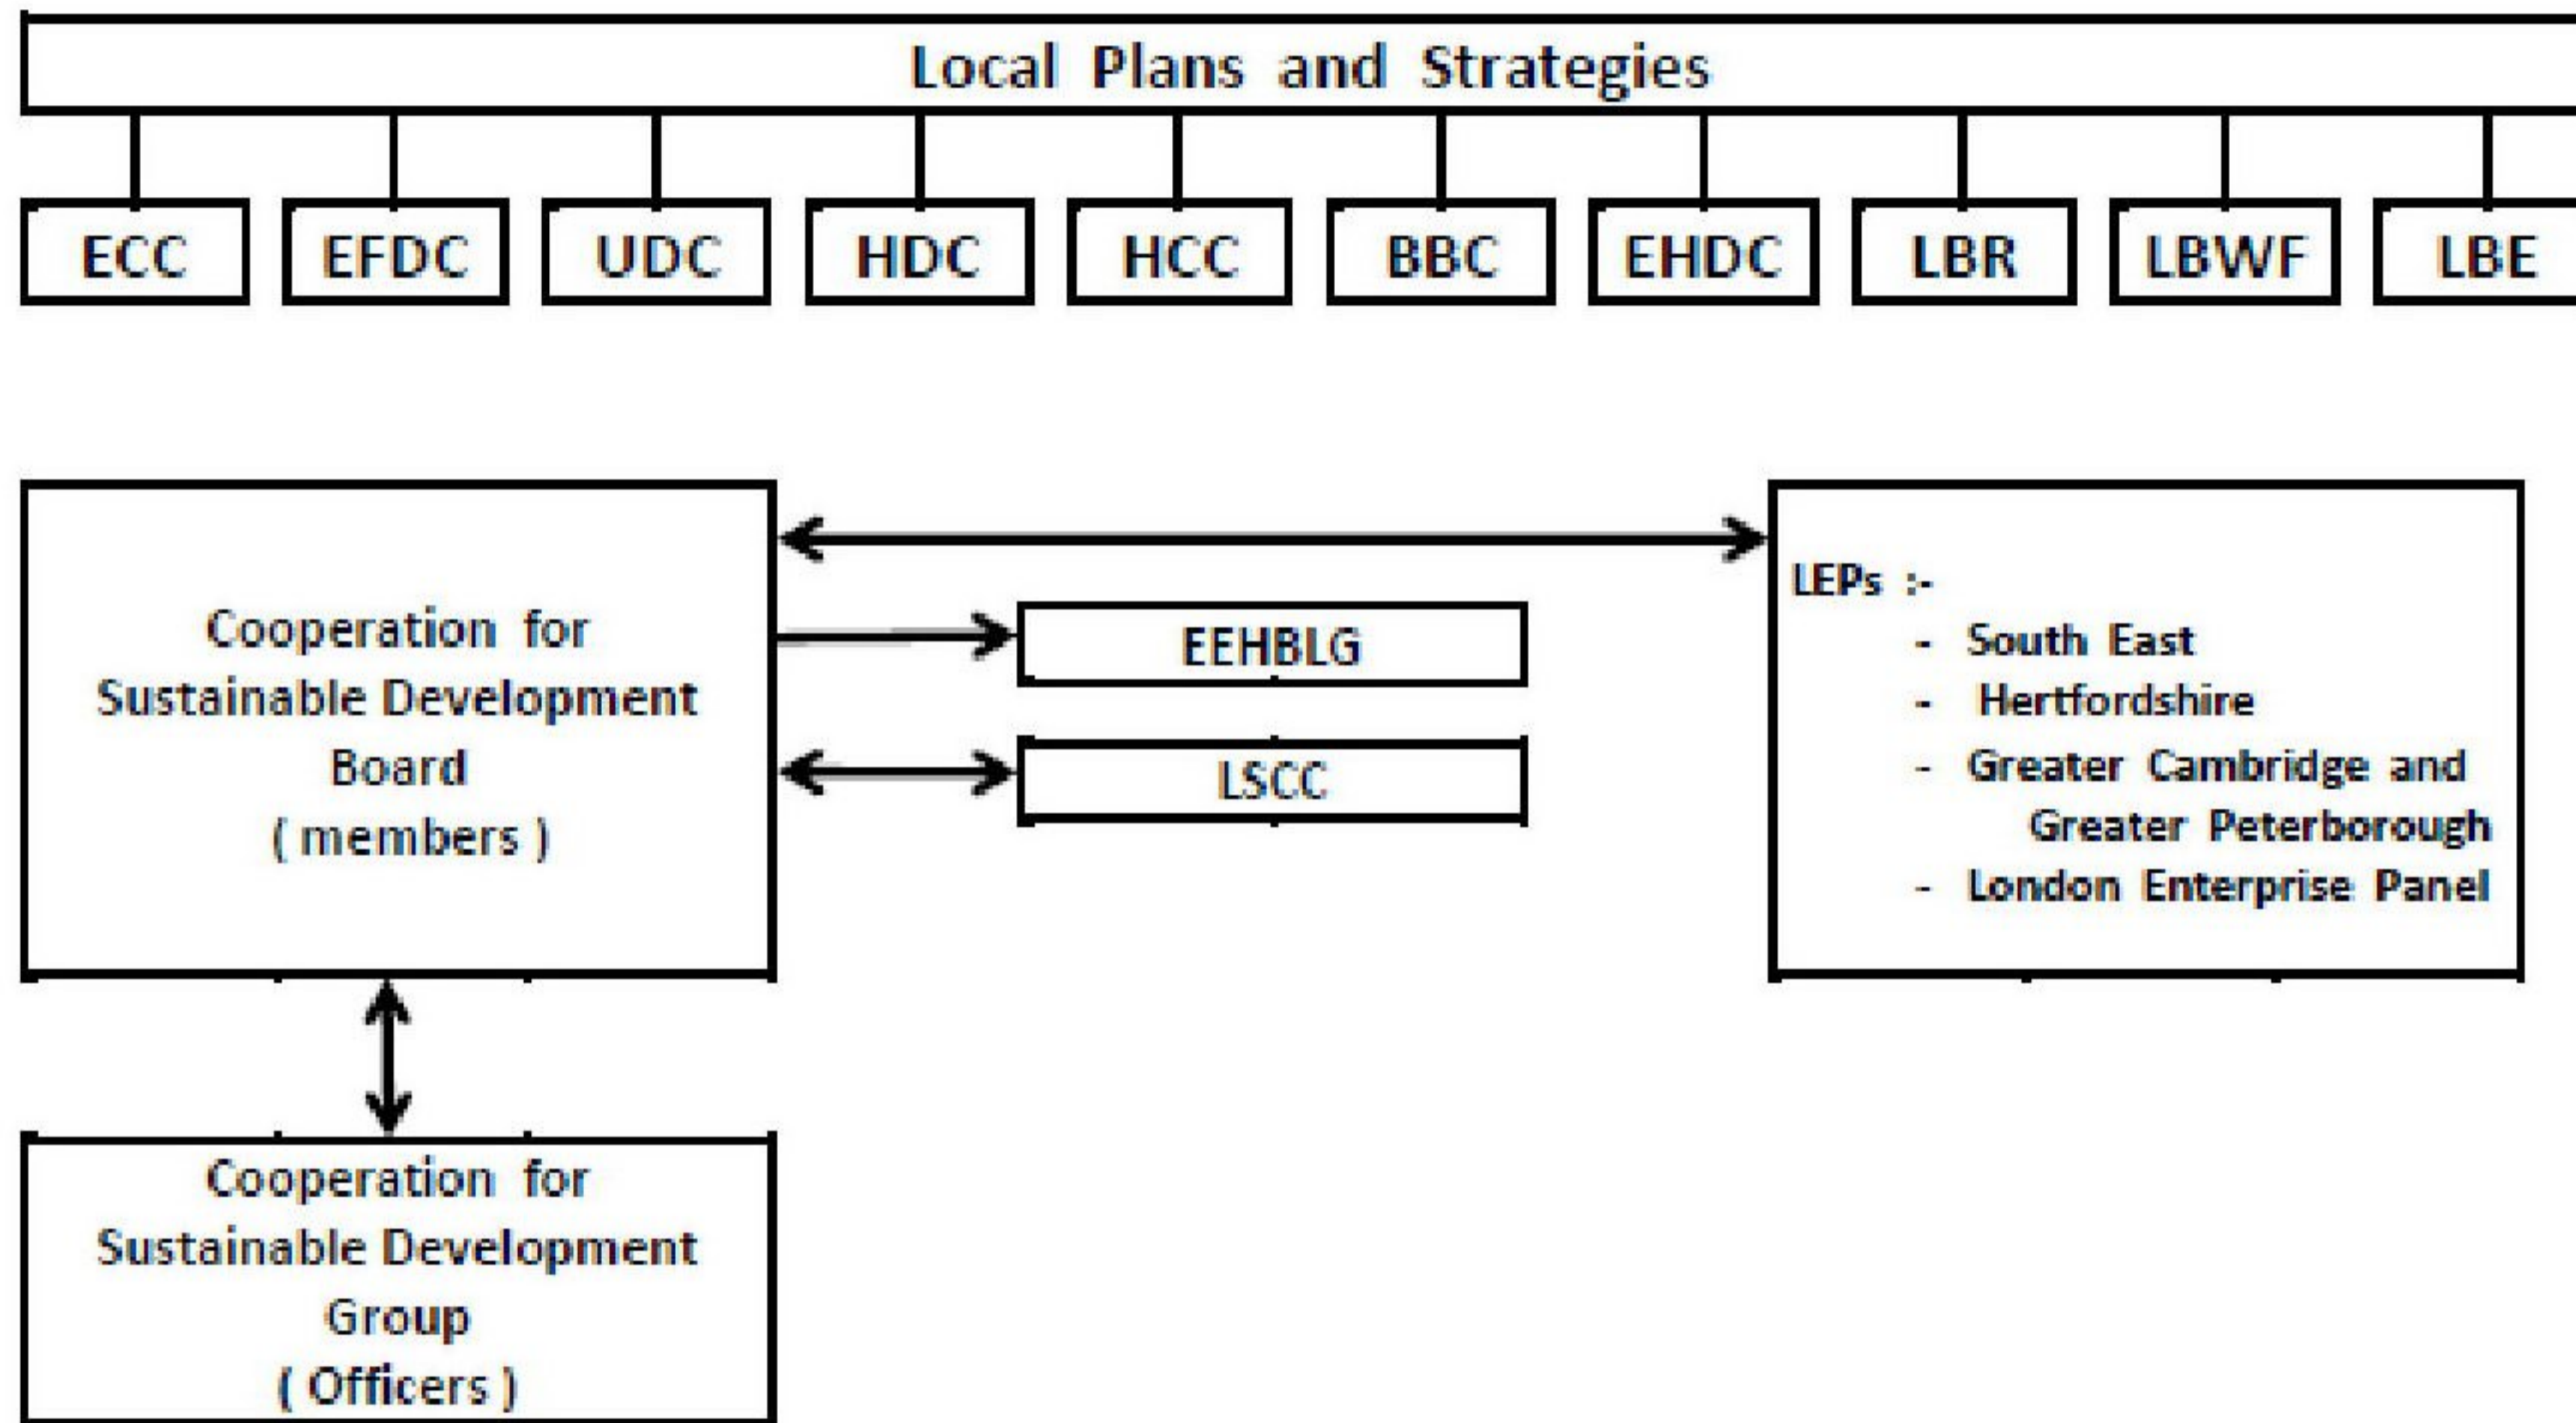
Local Plans and Strategies

ECC

EFDC

UDC

HDC

HCC

BBC

EHDC

LBR

LBWF

LBE

Cooperation for Sustainable Development Board ( members )

EEHBLG

LSCC

LEPs :-
- South East
- Hertfordshire
- Greater Cambridge and Greater Peterborough
- London Enterprise Panel

Cooperation for Sustainable Development Group ( Officers )